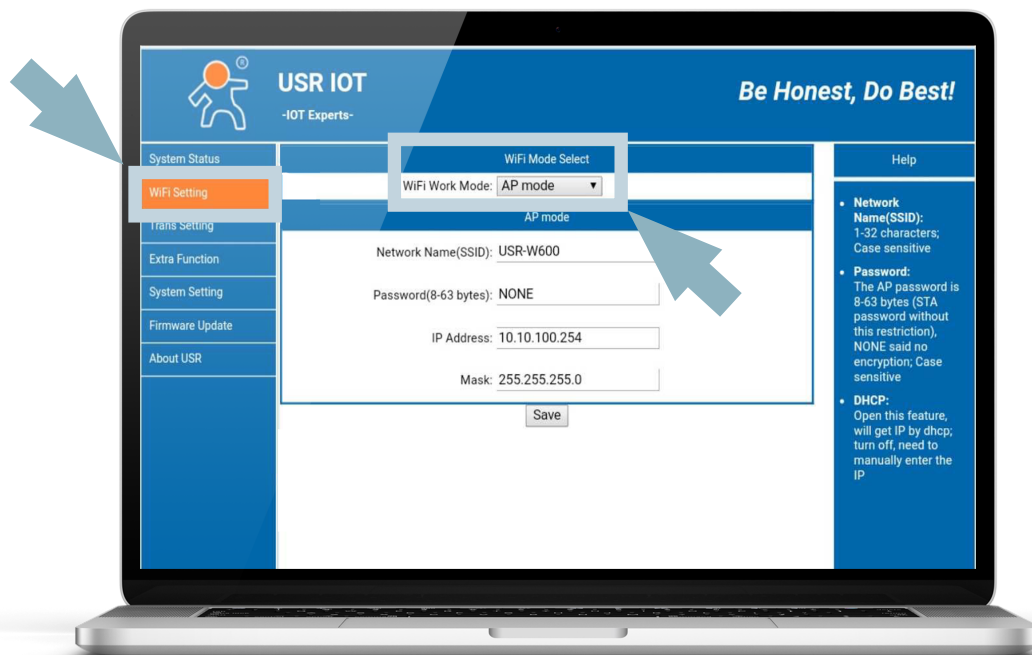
®

USR IOT
-IOT Experts-

Be Honest, Do Best!

System Status
WiFi Setting
Trans Setting
Extra Function
System Setting
Firmware Update
About USR

WiFi Mode Select
WiFi Work Mode: AP mode ▼

AP mode

Network Name(SSID): USR-W600
Password(8-63 bytes): NONE
IP Address: 10.10.100.254
Mask: 255.255.255.0

Save

Help

- **Network Name(SSID):** 1-32 characters; Case sensitive
- **Password:** The AP password is 8-63 bytes (STA password without this restriction), NONE said no encryption; Case sensitive
- **DHCP:** Open this feature, will get IP by dhcp; turn off, need to manually enter the IP